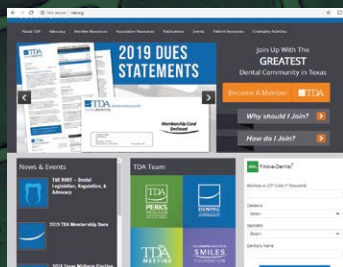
Not secure | tda.org

About TDA Advocacy Member Resources Association Resources Publications Events Patient Resources Charitable Activities

TDA

2019 DUES STATEMENTS

TDA

Membership Card Enclosed

Join Up With The GREATEST Dental Community in Texas

Become A Member! TDA

Why should I Join?

How do I Join?

News & Events

THE ROOT — Dental Legislation, Regulation, & Advocacy

2019 TDA Membership Dues

2019 Texas Midterm Election

TDA Team

TDA PERKS

DENTAL

TDA MEETING

SMILES FOUNDATION

Find-a-Dentist

Address or ZIP Code

Distance

Select

Specialty

Select

Dentist's Name